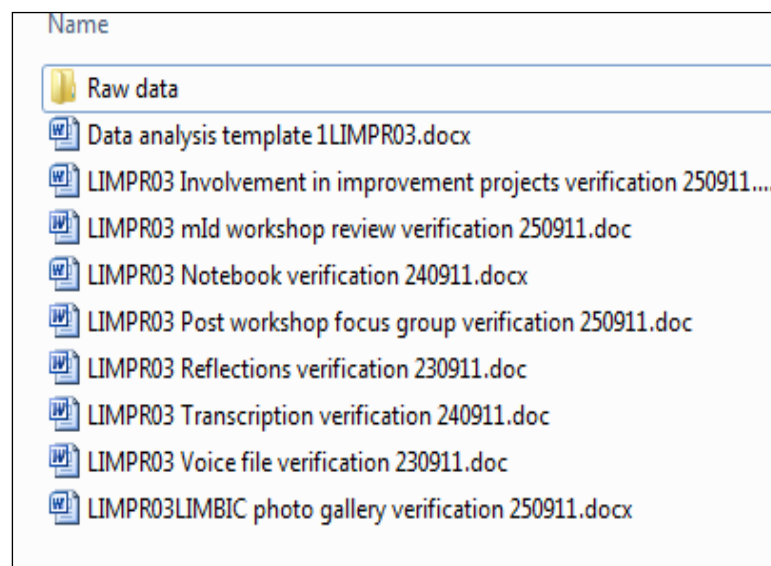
Name

Raw data

Data analysis template 1LIMPR03.docx

LIMPR03 Involvement in improvement projects verification 250911....

LIMPR03 mId workshop review verification 250911.doc

LIMPR03 Notebook verification 240911.docx

LIMPR03 Post workshop focus group verification 250911.doc

LIMPR03 Reflections verification 230911.doc

LIMPR03 Transcription verification 240911.doc

LIMPR03 Voice file verification 230911.doc

LIMPR03LIMBIC photo gallery verification 250911.docx